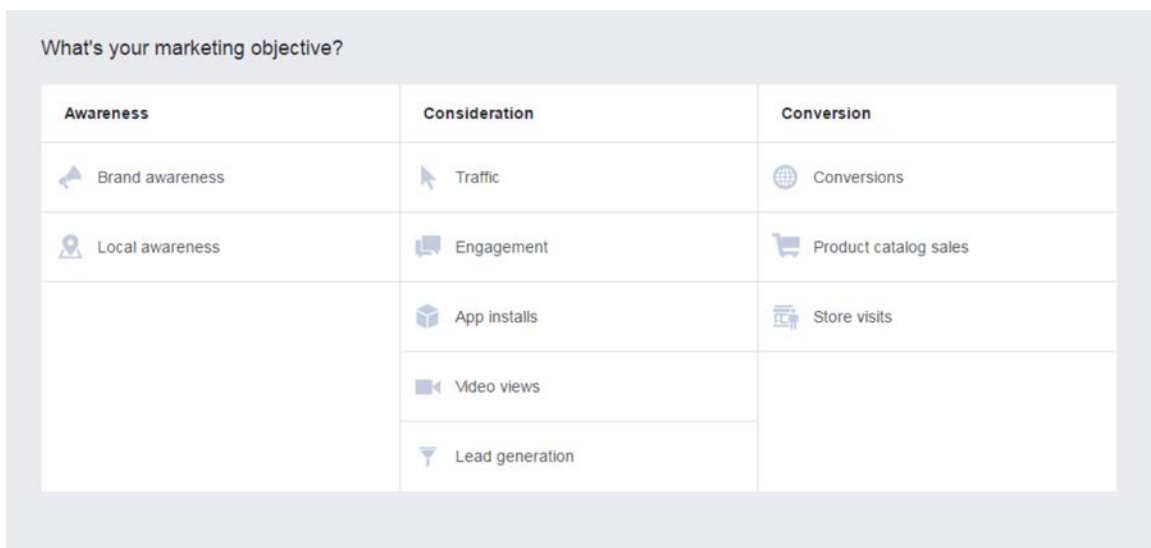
What's your marketing objective?

| Awareness | Consideration | Conversion |
|---|---|---|
| Brand awareness | Traffic | Conversions |
| Local awareness | Engagement | Product catalog sales |
| | App installs | Store visits |
| | Video views | |
| | Lead generation | |